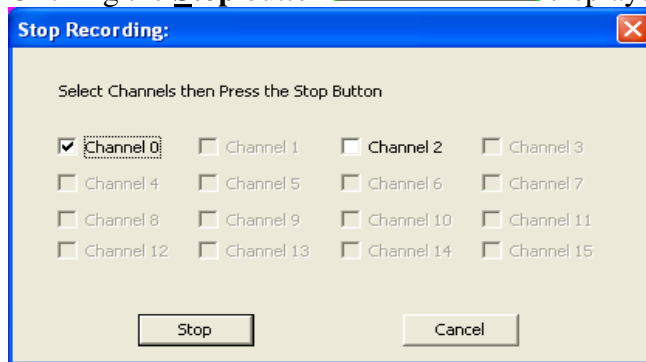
Stop Recording:

Select Channels then Press the Stop Button

Channel 0 Channel 1 Channel 2 Channel 3
Channel 4 Channel 5 Channel 6 Channel 7
Channel 8 Channel 9 Channel 10 Channel 11
Channel 12 Channel 13 Channel 14 Channel 15

Stop Cancel